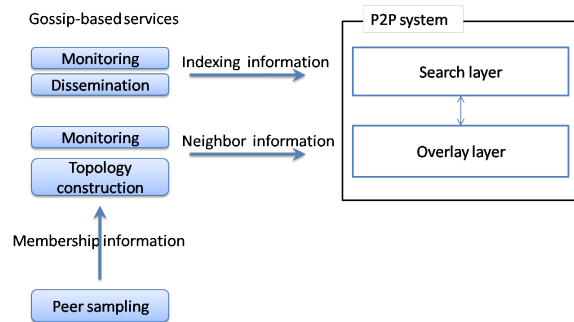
Gossip-based services

Monitoring

Dissemination

Indexing information

P2P system

Search layer

Monitoring

Neighbor information

Topology construction

Overlay layer

Membership information

Peer sampling